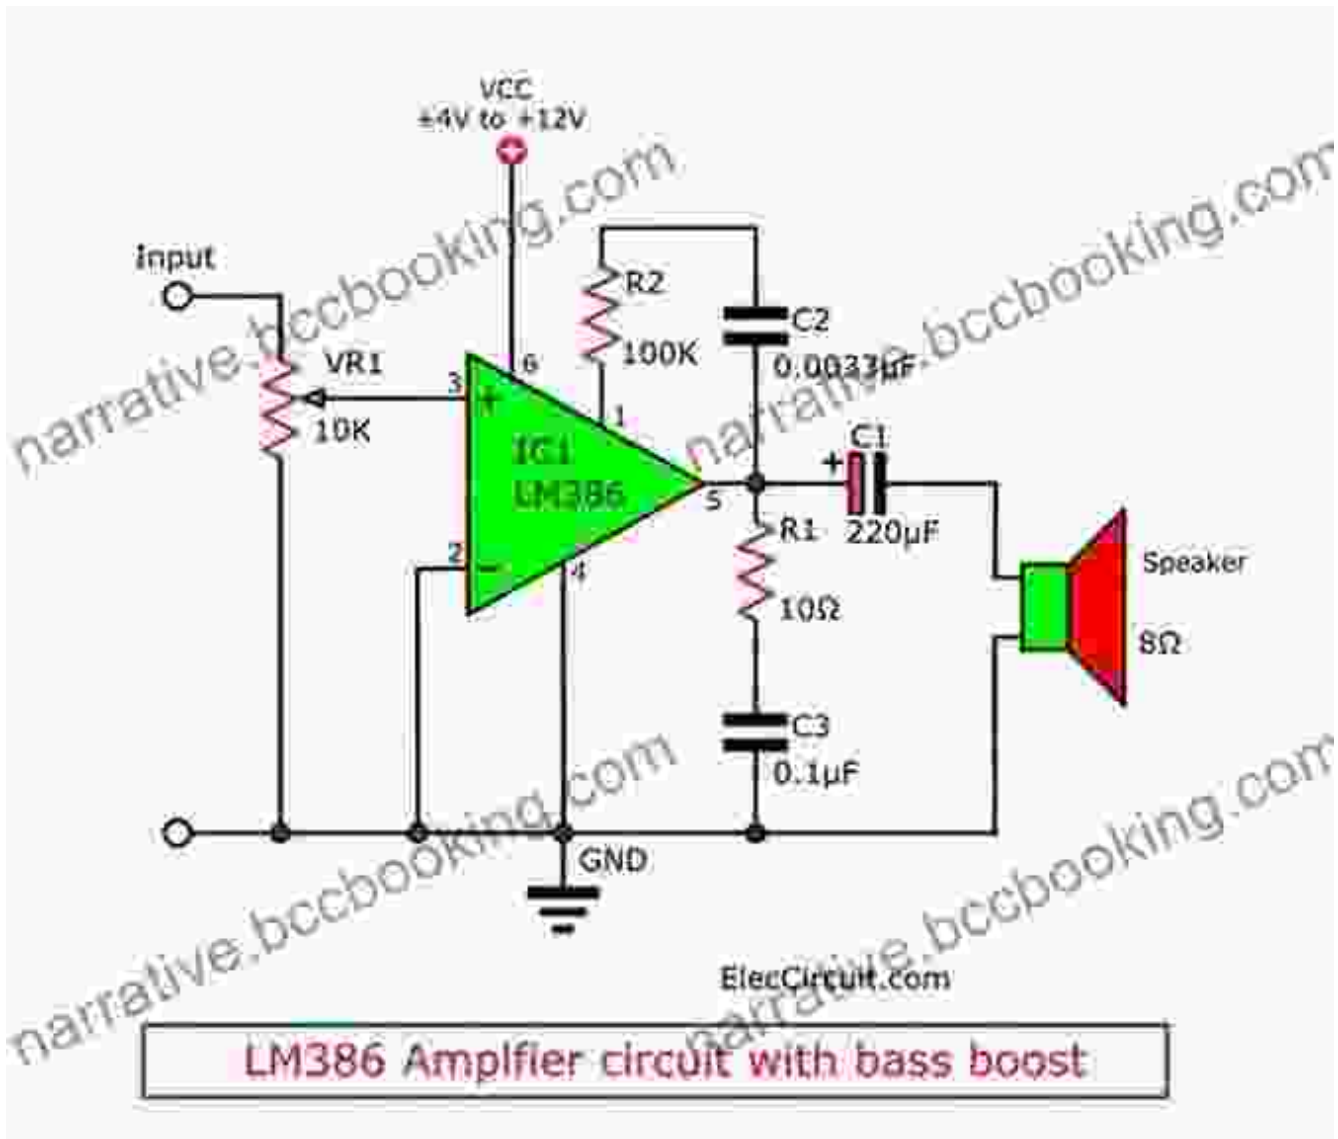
VCC
+4V to +12V

Input

VR1
10K

3
+
6
IC1
LM386
1
5
2
−
4

R2
100K

C2
0.0033µF

C1
+
220µF

R1
10Ω

C3
0.1µF

Speaker
8Ω

GND

narrative.bccbooking.com
narrative.bccbooking.com
narrative.bccbooking.com
narrative.bccbooking.com

ElecCircuit.com

LM386 Amplfier circuit with bass boost